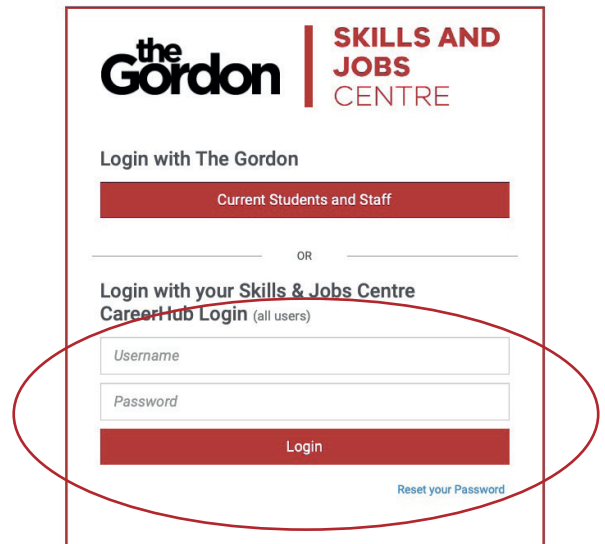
the Gordon

SKILLS AND JOBS CENTRE

Login with The Gordon

Current Students and Staff

OR

Login with your Skills & Jobs Centre CareerHub Login (all users)

Username

Password

Login

Reset your Password